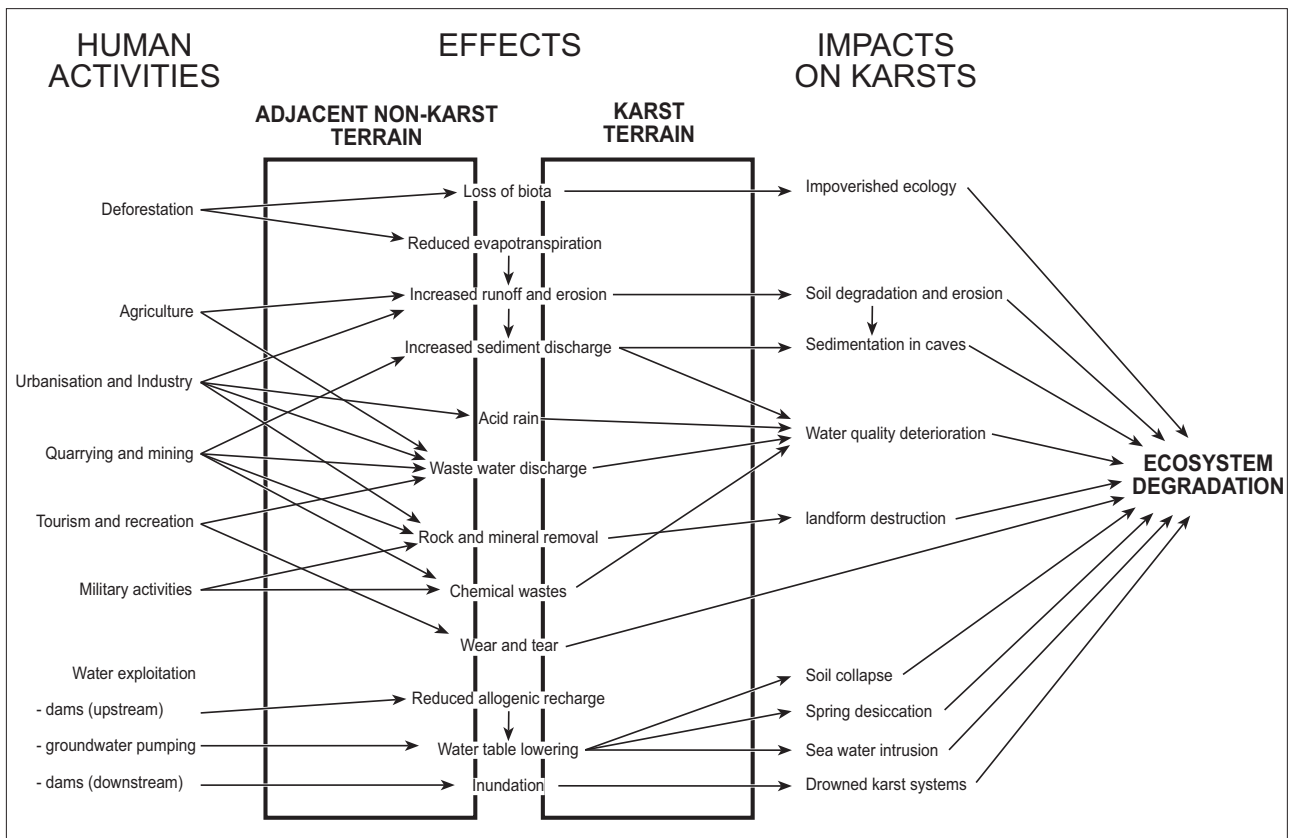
HUMAN ACTIVITIES

EFFECTS

IMPACTS ON KARSTS

ADJACENT NON-KARST TERRAIN

KARST TERRAIN

Deforestation

Agriculture

Urbanisation and Industry

Quarrying and mining

Tourism and recreation

Military activities

Water exploitation

- dams (upstream)

- groundwater pumping

- dams (downstream)

Loss of biota

Reduced evapotranspiration

Increased runoff and erosion

Increased sediment discharge

Acid rain

Waste water discharge

Rock and mineral removal

Chemical wastes

Wear and tear

Reduced allogenic recharge

Water table lowering

Inundation

Impoverished ecology

Soil degradation and erosion

Sedimentation in caves

Water quality deterioration

landform destruction

Soil collapse

Spring desiccation

Sea water intrusion

Drowned karst systems

ECOSYSTEM DEGRADATION